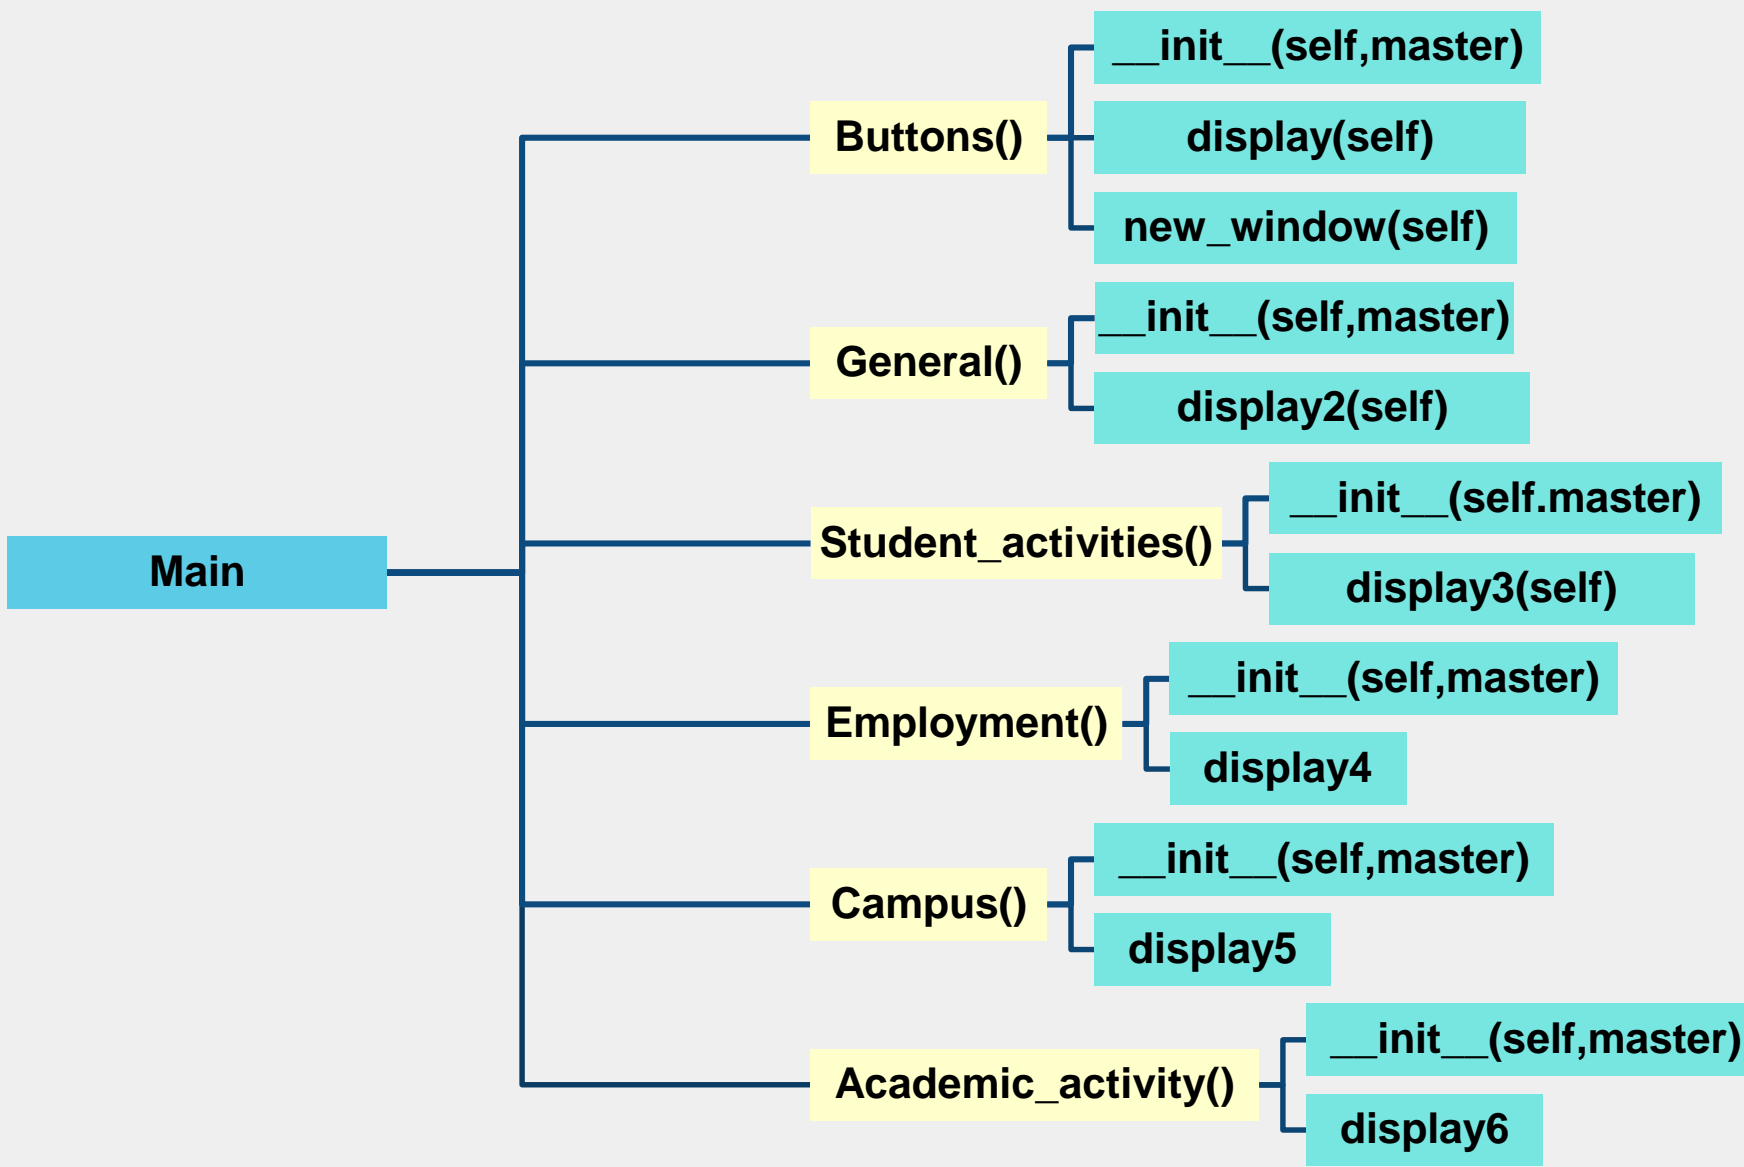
Main

Buttons()
__init__(self,master)
display(self)
new_window(self)

General()
__init__(self,master)
display2(self)

Student_activities()
__init__(self.master)
display3(self)

Employment()
__init__(self,master)
display4

Campus()
__init__(self,master)
display5

Academic_activity()
__init__(self,master)
display6